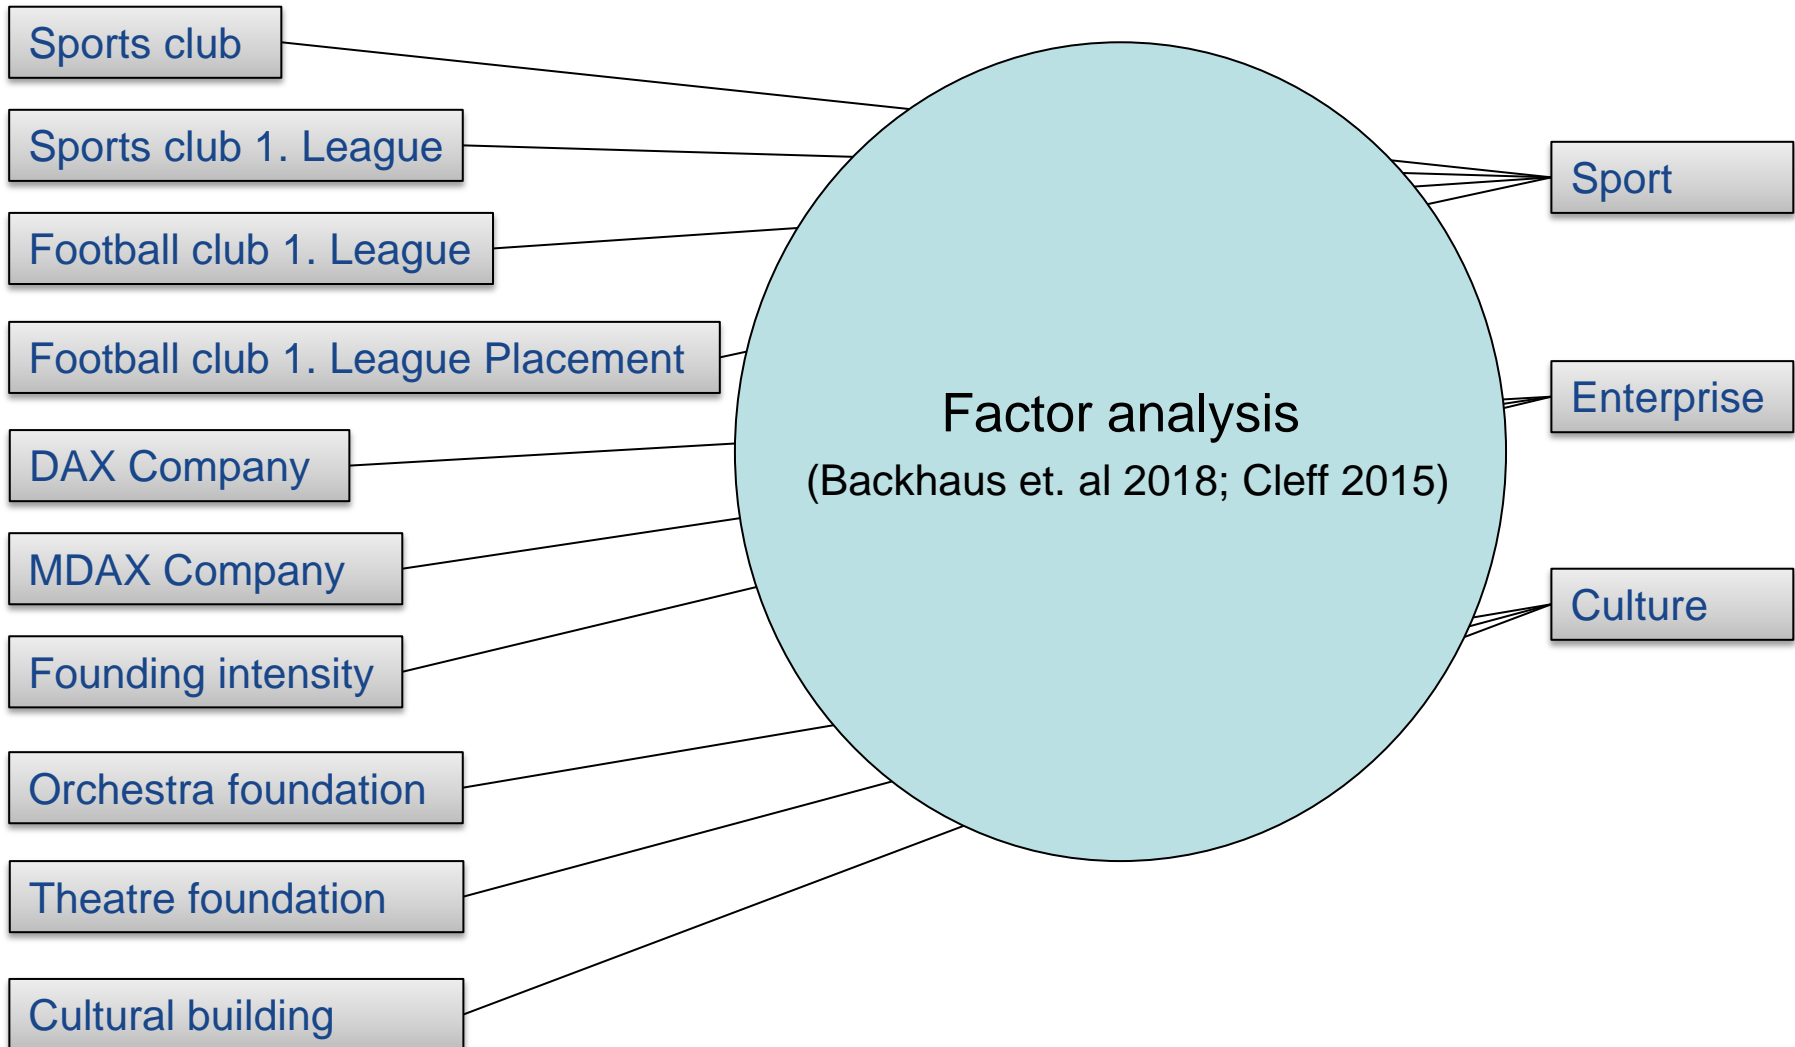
Sports club

Sports club 1. League

Football club 1. League

Football club 1. League Placement

DAX Company

MDAX Company

Founding intensity

Orchestra foundation

Theatre foundation

Cultural building

Factor analysis
(Backhaus et. al 2018; Cleff 2015)

Sport

Enterprise

Culture